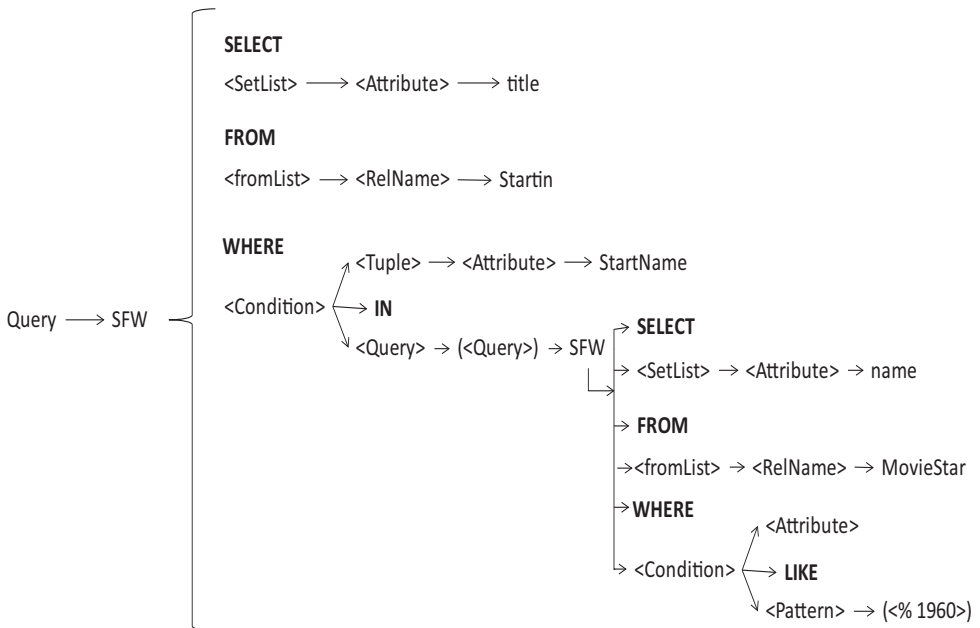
Query ⟶ SFW

SELECT

<SetList> ⟶ <Attribute> ⟶ title

FROM

<fromList> ⟶ <RelName> ⟶ Startin

WHERE

<Condition>

<Tuple> ⟶ <Attribute> ⟶ StartName

IN

<Query> → (<Query>) → SFW

SELECT

<SetList> → <Attribute> → name

FROM

<fromList> → <RelName> → MovieStar

WHERE

<Condition>

<Attribute>

LIKE

<Pattern> → (<% 1960>)